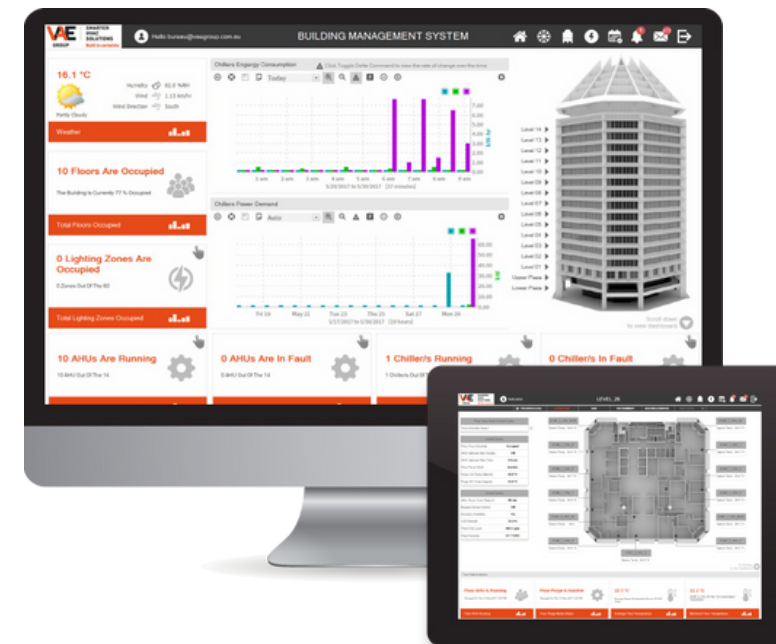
VAE GROUP SMARTER HVAC SOLUTIONS Built to sustain

Hello bureau@vaegroup.com.au

BUILDING MANAGEMENT SYSTEM

16.1 °C

Partly Cloudy

Humidity 62.8 %RH
Wind 1.13 km/hr
Wind Direction south

Weather

10 Floors Are Occupied

The Building is Currently 77 % Occupied

Total Floors Occupied

0 Lighting Zones Are Occupied

0 Zones Out Of The 80

Total Lighting Zones Occupied

Chillers Engergy Consumption

Click Toggle Delta Command to view the rate of change over the time

Today

1 am 2 am 3 am 4 am 5 am 6 am 7 am 8 am 9 am

5/26/2017 to 5/26/2017 [37 minutes]

Chillers Power Demand

Auto

Fri 19 May 21 Tue 23 Thu 25 Sat 27 Mon 29

5/17/2017 to 5/30/2017 [10 hours]

Level 14
Level 13
Level 12
Level 11
Level 10
Level 09
Level 08
Level 07
Level 06
Level 05
Level 04
Level 03
Level 02
Level 01
Upper Plaza
Lower Plaza

Scroll down to view dashboard

10 AHUs Are Running

10 AHU Out Of The 14

0 AHUs Are In Fault

0 AHU Out Of The 14

1 Chiller/s Running

1 Chillers Out Of

0 Chiller/s In Fault

VAE

LEVEL 26

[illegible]